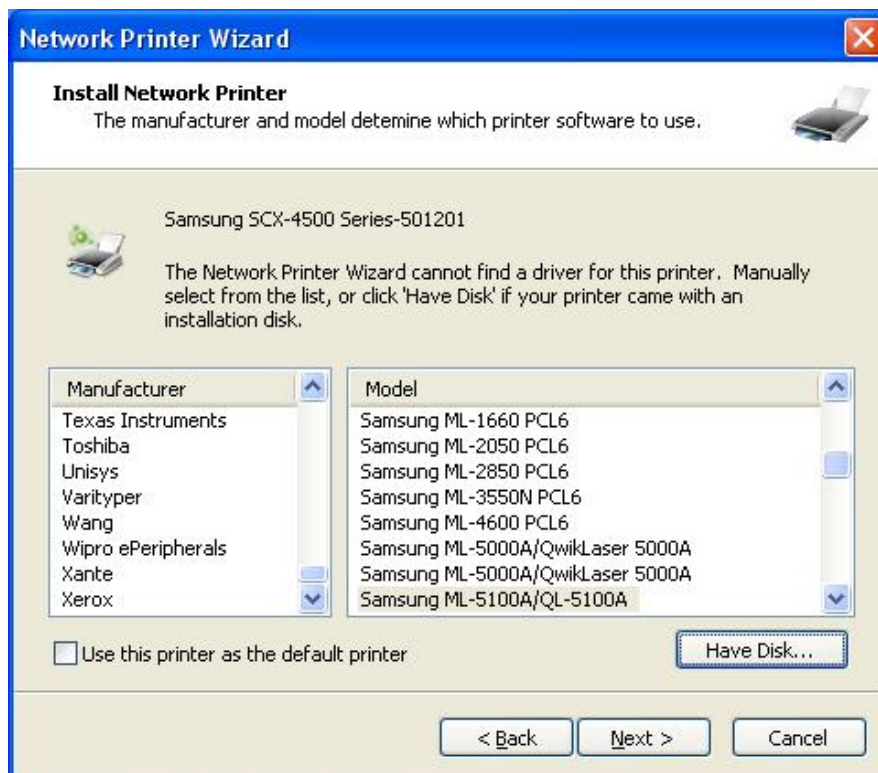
Network Printer Wizard

Install Network Printer
The manufacturer and model detemine which printer software to use.

Samsung SCX-4500 Series-501201

The Network Printer Wizard cannot find a driver for this printer. Manually select from the list, or click 'Have Disk' if your printer came with an installation disk.

| Manufacturer |
|---|
| Texas Instruments |
| Toshiba |
| Unisys |
| Varityper |
| Wang |
| Wipro ePeripherals |
| Xante |
| Xerox |

| Model |
|---|
| Samsung ML-1660 PCL6 |
| Samsung ML-2050 PCL6 |
| Samsung ML-2850 PCL6 |
| Samsung ML-3550N PCL6 |
| Samsung ML-4600 PCL6 |
| Samsung ML-5000A/QwikLaser 5000A |
| Samsung ML-5000A/QwikLaser 5000A |
| Samsung ML-5100A/QL-5100A |

Use this printer as the default printer

Have Disk...

< Back
Next >
Cancel